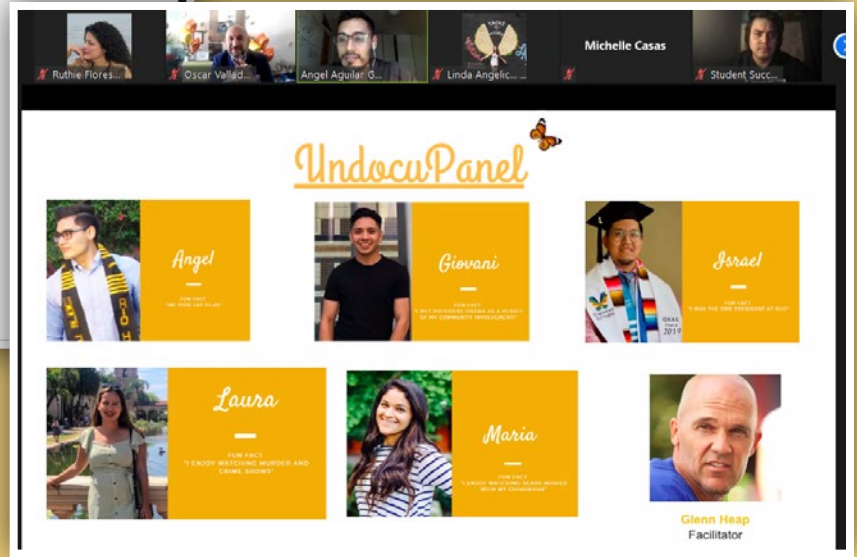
Ruthie Flores...
Oscar Vallad...
Angel Aguilar G...
Linda Angelic...
Michelle Casas
Student Succ...

UndocuPanel

Angel
FUN FACT
"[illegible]"

Giovani
FUN FACT
"I MET PRESIDENT OBAMA AS A RESULT OF MY COMMUNITY INVOLVEMENT"

Israel
FUN FACT
"I WAS THE ASB PRESIDENT AT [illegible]"

Laura
FUN FACT
"I ENJOY WATCHING MURDER AND CRIME SHOWS"

Maria
FUN FACT
"I ENJOY WATCHING SCARY MOVIES WITH MY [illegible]"

Glenn Heap
Facilitator